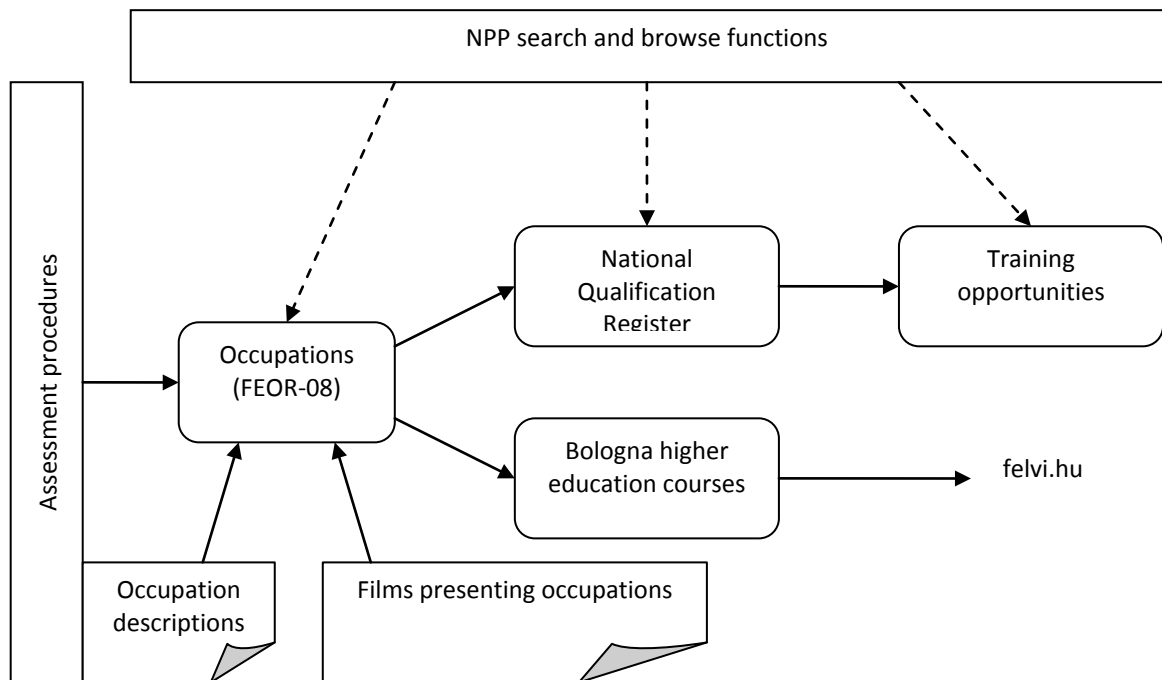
NPP search and browse functions

Assessment procedures

Occupations (FEOR-08)

National Qualification Register

Training opportunities

Bologna higher education courses

felvi.hu

Occupation descriptions

Films presenting occupations